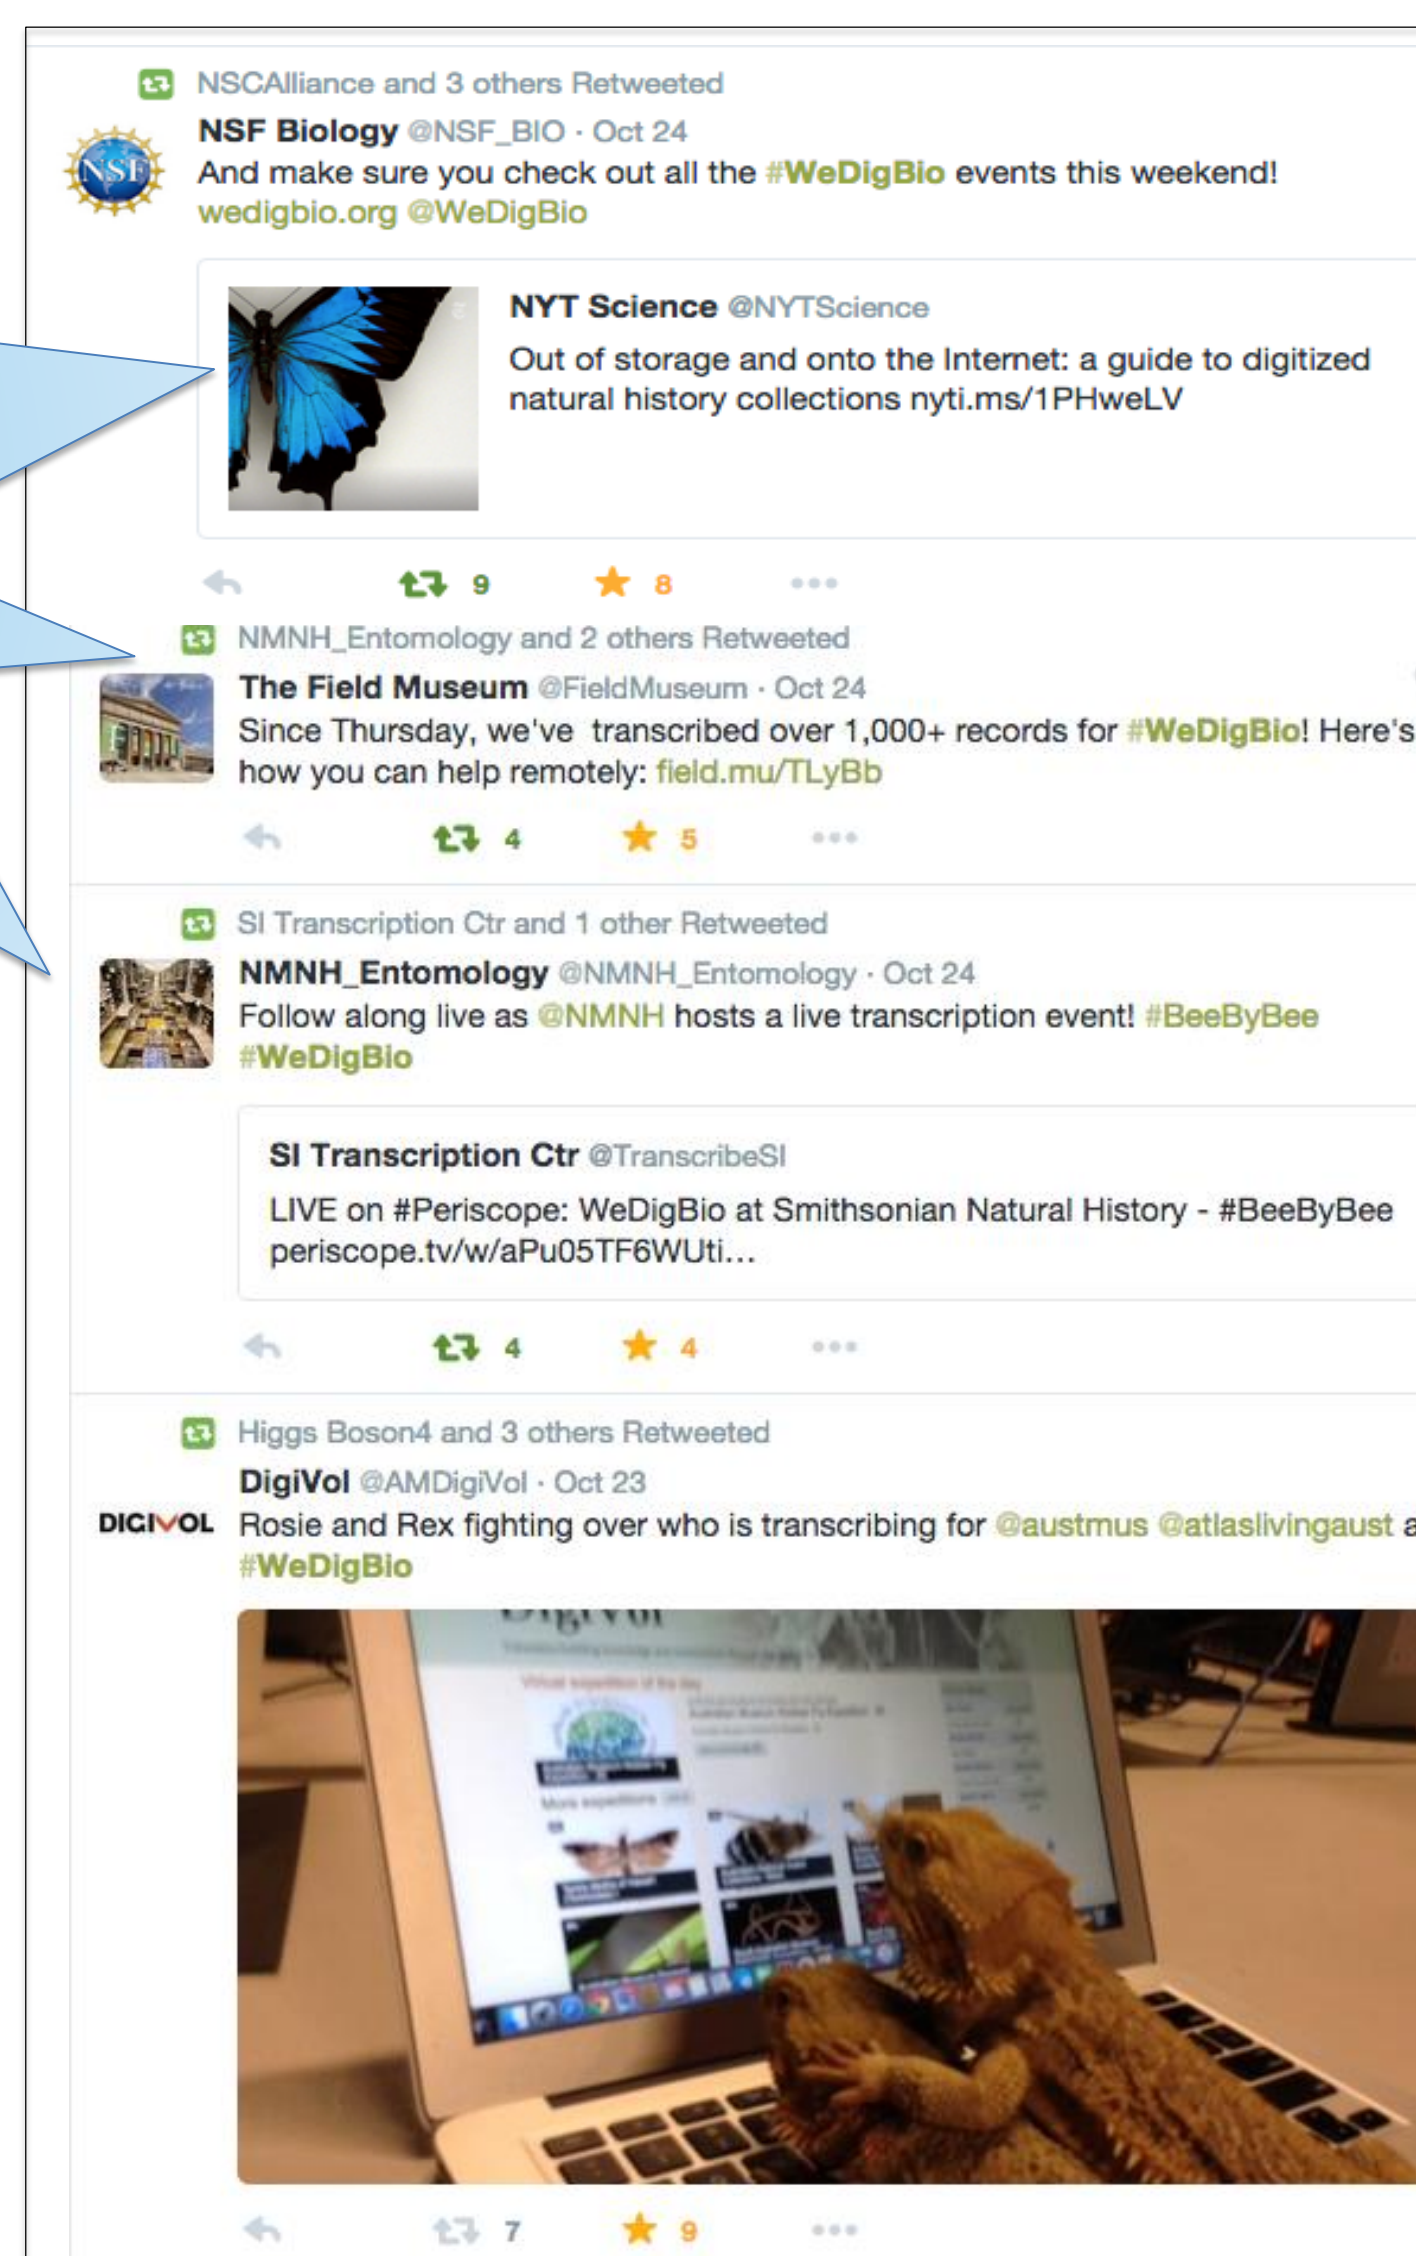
NSCAlliance and 3 others Retweeted

NSF Biology @NSF_BIO · Oct 24
And make sure you check out all the #WeDigBio events this weekend! wedigbio.org @WeDigBio

NYT Science @NYTScience
Out of storage and onto the Internet: a guide to digitized natural history collections nyti.ms/1PHweLV

9 8

NMNH_Entomology and 2 others Retweeted

The Field Museum @FieldMuseum · Oct 24
Since Thursday, we've transcribed over 1,000+ records for #WeDigBio! Here's how you can help remotely: field.mu/TLyBb

4 5

SI Transcription Ctr and 1 other Retweeted

NMNH_Entomology @NMNH_Entomology · Oct 24
Follow along live as @NMNH hosts a live transcription event! #BeeByBee #WeDigBio

SI Transcription Ctr @TranscribeSI
LIVE on #Periscope: WeDigBio at Smithsonian Natural History - #BeeByBee periscope.tv/w/aPu05TF6WUti...

4 4

Higgs Boson4 and 3 others Retweeted

DigiVol @AMDigiVol · Oct 23
DIGIVOL
Rosie and Rex fighting over who is transcribing for @austmus @atlaslivingaust a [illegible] #WeDigBio

7 9